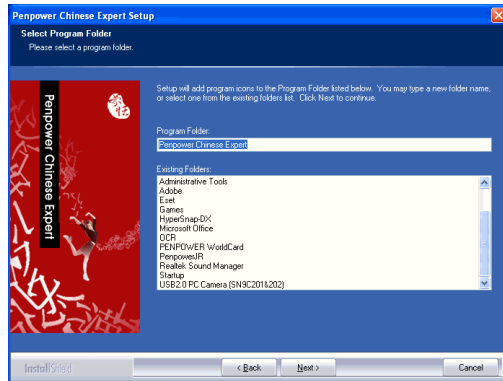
Penpower Chinese Expert Setup

Select Program Folder
Please select a program folder.

Penpower Chinese Expert

Setup will add program icons to the Program Folder listed below. You may type a new folder name, or select one from the existing folders list. Click Next to continue.

Program Folder:
Penpower Chinese Expert

Existing Folders:
Administrative Tools
Adobe
Eset
Games
HyperSnap-DX
Microsoft Office
OCR
PENPOWER WorldCard
PenpowerJR
Realtek Sound Manager
Startup
USB2.0 PC Camera (SN9C201&202)

InstallShield

< Back
Next >
Cancel